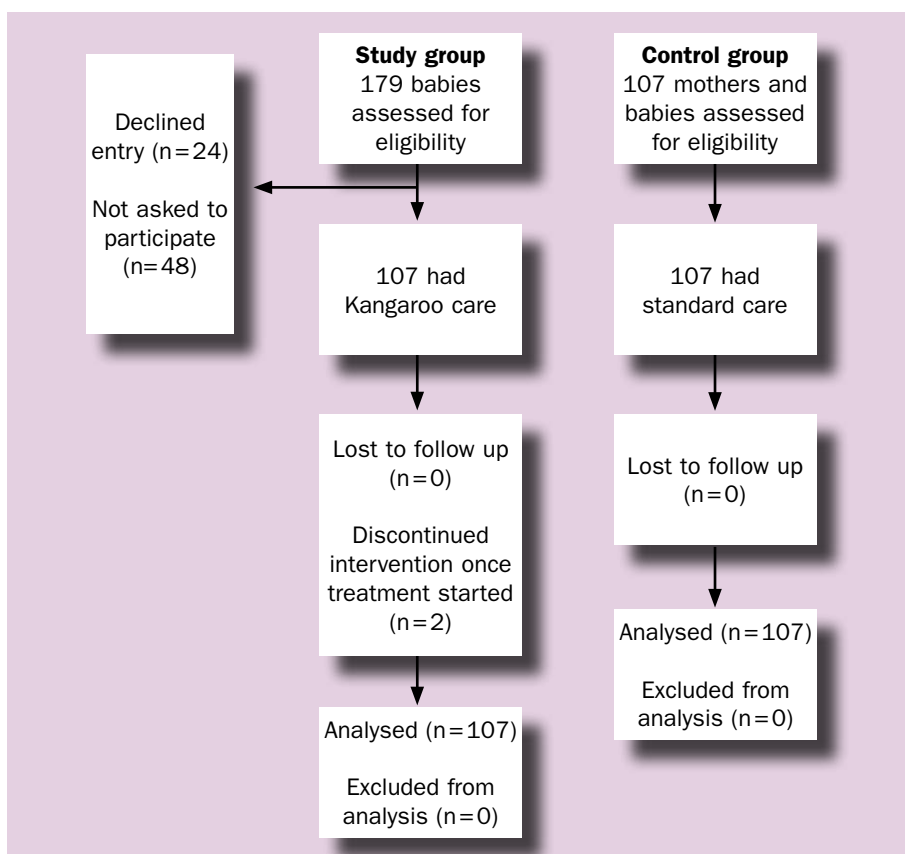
Study group
179 babies assessed for eligibility

Control group
107 mothers and babies assessed for eligibility

Declined entry (n=24)

Not asked to participate (n=48)

107 had Kangaroo care

107 had standard care

Lost to follow up (n=0)

Discontinued intervention once treatment started (n=2)

Lost to follow up (n=0)

Analysed (n=107)

Excluded from analysis (n=0)

Analysed (n=107)

Excluded from analysis (n=0)